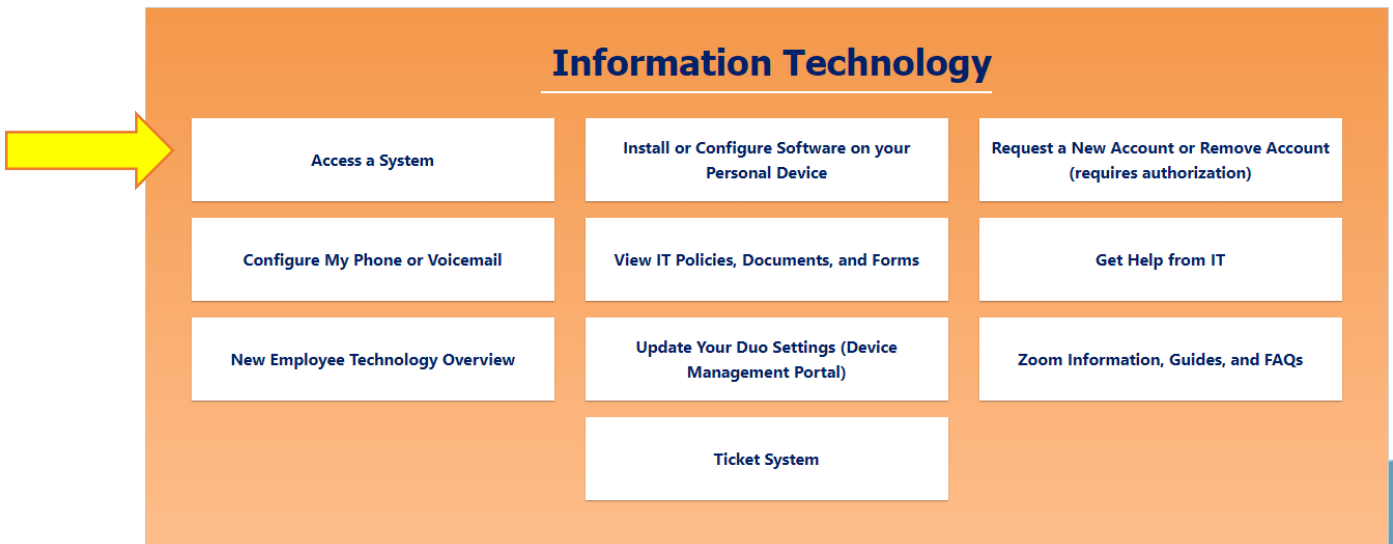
Information Technology

Access a System

Install or Configure Software on your Personal Device

Request a New Account or Remove Account (requires authorization)

Configure My Phone or Voicemail

View IT Policies, Documents, and Forms

Get Help from IT

New Employee Technology Overview

Update Your Duo Settings (Device Management Portal)

Zoom Information, Guides, and FAQs

Ticket System